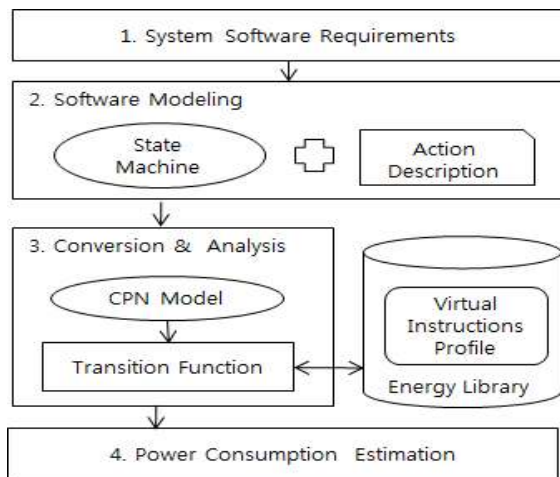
1. System Software Requirements

2. Software Modeling

State Machine

Action Description

3. Conversion & Analysis

CPN Model

Transition Function

Virtual Instructions Profile

Energy Library

4. Power Consumption Estimation